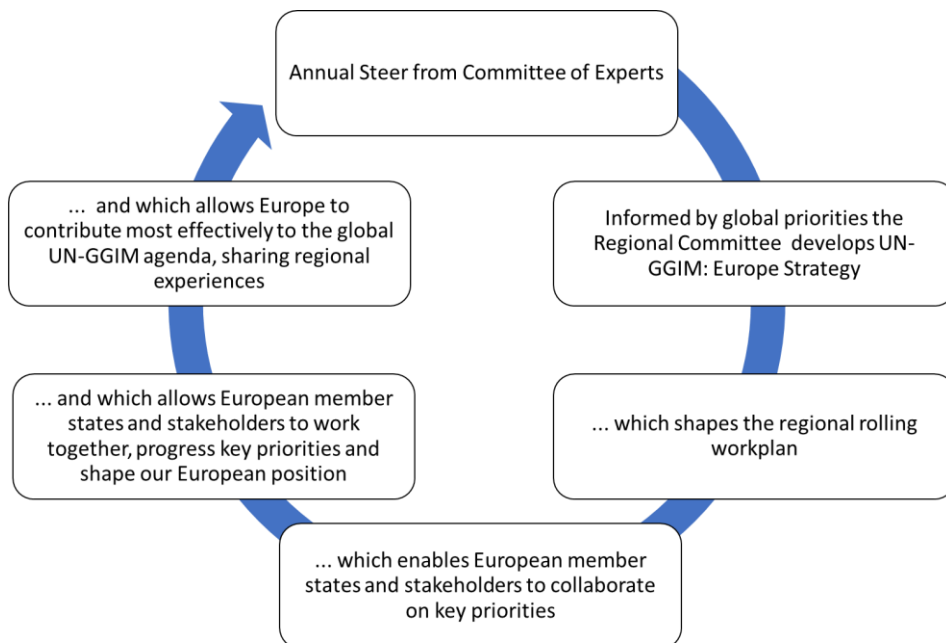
Annual Steer from Committee of Experts

Informed by global priorities the Regional Committee develops UN-GGIM: Europe Strategy

... which shapes the regional rolling workplan

... which enables European member states and stakeholders to collaborate on key priorities

... and which allows European member states and stakeholders to work together, progress key priorities and shape our European position

... and which allows Europe to contribute most effectively to the global UN-GGIM agenda, sharing regional experiences